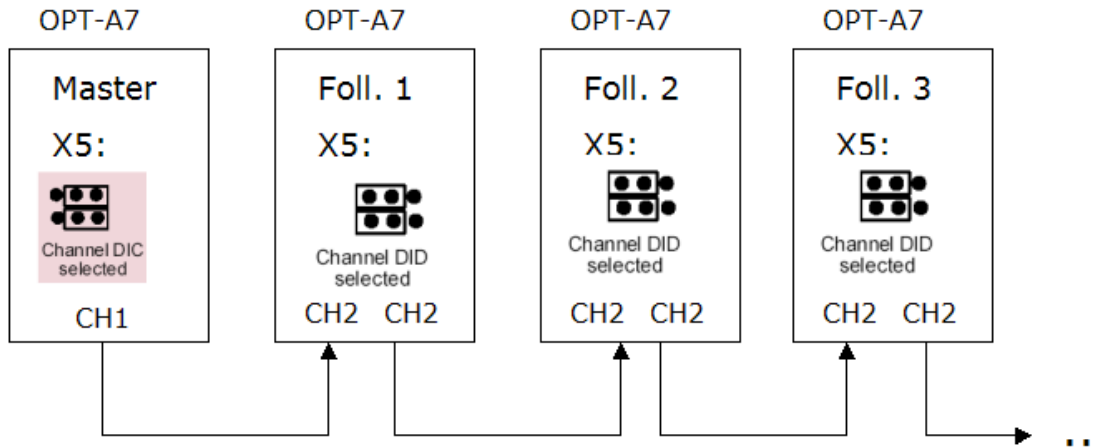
OPT-A7

Master

X5:

Channel DIC selected

CH1

OPT-A7

Foll. 1

X5:

Channel DID selected

CH2 CH2

OPT-A7

Foll. 2

X5:

Channel DID selected

CH2 CH2

OPT-A7

Foll. 3

X5:

Channel DID selected

CH2 CH2